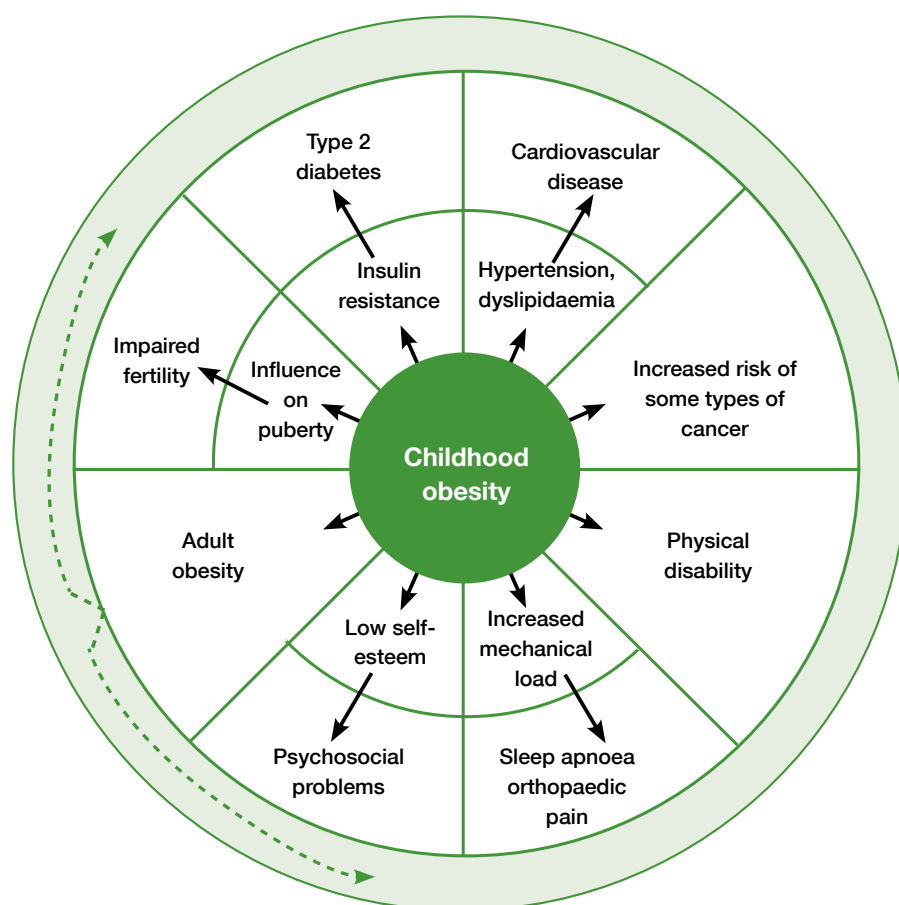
Childhood obesity

Insulin resistance

Type 2 diabetes

Hypertension, dyslipidaemia

Cardiovascular disease

Increased risk of some types of cancer

Physical disability

Increased mechanical load

Sleep apnoea orthopaedic pain

Low self-esteem

Psychosocial problems

Adult obesity

Influence on puberty

Impaired fertility